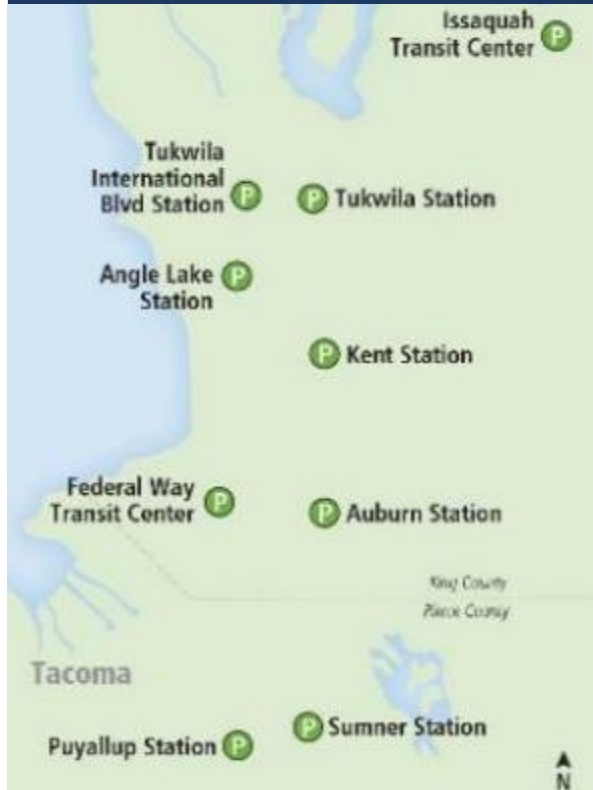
Issaquah Transit Center P

Tukwila International Blvd Station P

P Tukwila Station

Angle Lake Station P

P Kent Station

Federal Way Transit Center P

P Auburn Station

King County
Pierce County

Tacoma

P Sumner Station

Puyallup Station P

N